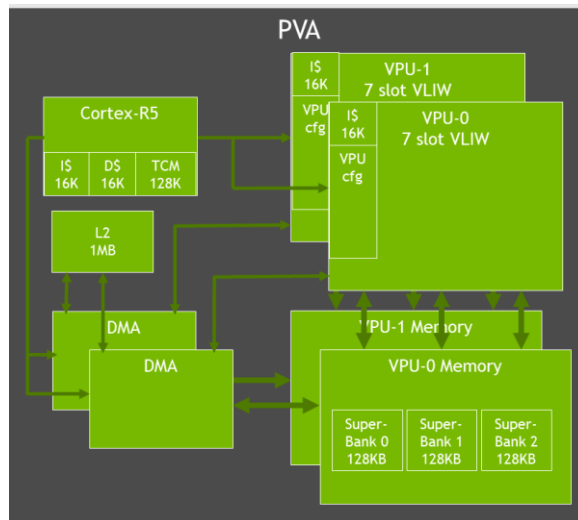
PVA

I$
16K

VPU-1
7 slot VLIW

VPU
cfg

I$
16K

VPU-0
7 slot VLIW

VPU
cfg

Cortex-R5

I$
16K

D$
16K

TCM
128K

L2
1MB

DMA

DMA

VPU-1 Memory

VPU-0 Memory

Super-
Bank 0
128KB

Super-
Bank 1
128KB

Super-
Bank 2
128KB